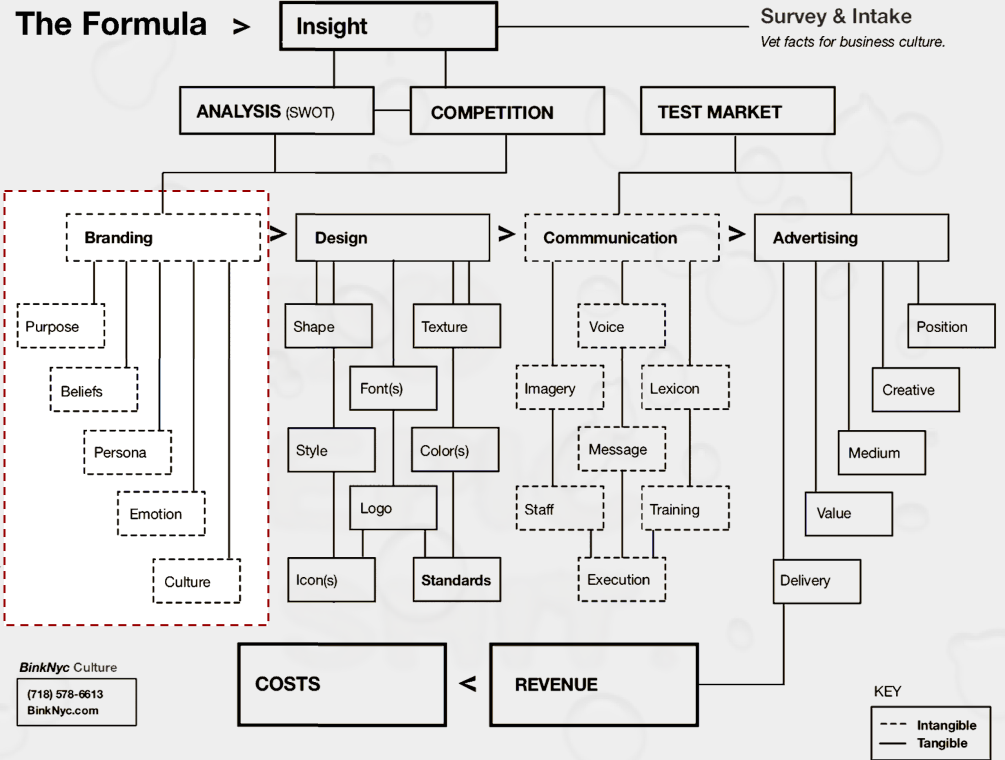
The Formula > Insight

Survey & Intake
Vet facts for business culture.

ANALYSIS (SWOT)
COMPETITION
TEST MARKET

Branding > Design > Commmunication > Advertising

Purpose
Beliefs
Persona
Emotion
Culture

Shape
Texture
Font(s)
Style
Color(s)
Logo
Icon(s)
Standards

Voice
Imagery
Lexicon
Message
Staff
Training
Execution

Position
Creative
Medium
Value
Delivery

COSTS < REVENUE

BinkNyc Culture
(718) 578-6613
BinkNyc.com

KEY
Intangible
Tangible